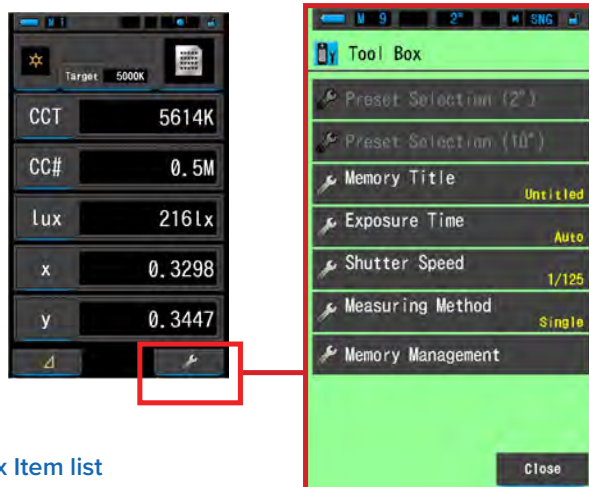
M 1

Target 5000K

CCT 5614K

CC# 0.5M

lux 216lx

x 0.3298

y 0.3447

x Item list

M 9 2° M SNG

Tool Box

Preset Selection (2°)

Preset Selection (10°)

Memory Title
Untitled

Exposure Time
Auto

Shutter Speed
1/125

Measuring Method
Single

Memory Management

Close